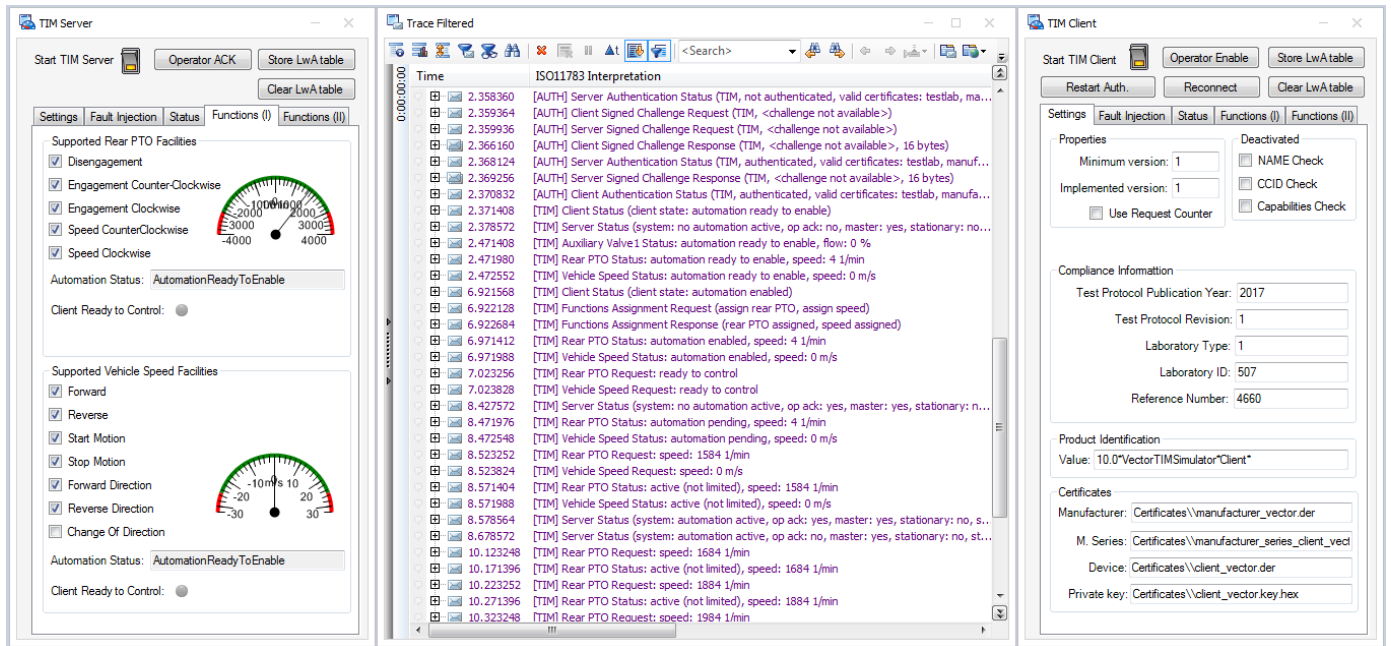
TIM Server

Start TIM Server
Operator ACK
Store LwA table
Clear LwA table

Settings | Fault Injection | Status | Functions (I) | Functions (II)

Supported Rear PTO Facilities
Disengagement
Engagement Counter-Clockwise
Engagement Clockwise
Speed CounterClockwise
Speed Clockwise

-4000 -3000 -2000 -1000 0 1000 2000 3000 4000

Automation Status: AutomationReadyToEnable
Client Ready to Control:

Supported Vehicle Speed Facilities
Forward
Reverse
Start Motion
Stop Motion
Forward Direction
Reverse Direction
Change Of Direction

-30 -20 -10 m/s 10 20 30

Automation Status: AutomationReadyToEnable
Client Ready to Control:

Trace Filtered

<Search>

0:00:00:00

| Time | ISO11783 Interpretation |
|---|---|
| 2.358360 | [AUTH] Server Authentication Status (TIM, not authenticated, valid certificates: testlab, manuf... |
| 2.359364 | [AUTH] Client Signed Challenge Request (TIM, <challenge not available>) |
| 2.359936 | [AUTH] Server Signed Challenge Request (TIM, <challenge not available>) |
| 2.366160 | [AUTH] Client Signed Challenge Response (TIM, <challenge not available>, 16 bytes) |
| 2.368124 | [AUTH] Server Authentication Status (TIM, authenticated, valid certificates: testlab, manuf... |
| 2.369256 | [AUTH] Server Signed Challenge Response (TIM, <challenge not available>, 16 bytes) |
| 2.370832 | [AUTH] Client Authentication Status (TIM, authenticated, valid certificates: testlab, manufa... |
| 2.371408 | [TIM] Client Status (client state: automation ready to enable) |
| 2.378572 | [TIM] Server Status (system: no automation active, op ack: no, master: yes, stationary: no... |
| 2.471408 | [TIM] Auxiliary Valve1 Status: automation ready to enable, flow: 0 % |
| 2.471980 | [TIM] Rear PTO Status: automation ready to enable, speed: 4 1/min |
| 2.472552 | [TIM] Vehicle Speed Status: automation ready to enable, speed: 0 m/s |
| 6.921568 | [TIM] Client Status (client state: automation enabled) |
| 6.922128 | [TIM] Functions Assignment Request (assign rear PTO, assign speed) |
| 6.922684 | [TIM] Functions Assignment Response (rear PTO assigned, speed assigned) |
| 6.971412 | [TIM] Rear PTO Status: automation enabled, speed: 4 1/min |
| 6.971988 | [TIM] Vehicle Speed Status: automation enabled, speed: 0 m/s |
| 7.023256 | [TIM] Rear PTO Request: ready to control |
| 7.023828 | [TIM] Vehicle Speed Request: ready to control |
| 8.427572 | [TIM] Server Status (system: no automation active, op ack: yes, master: yes, stationary: n... |
| 8.471976 | [TIM] Rear PTO Status: automation pending, speed: 4 1/min |
| 8.472548 | [TIM] Vehicle Speed Status: automation pending, speed: 0 m/s |
| 8.523252 | [TIM] Rear PTO Request: speed: 1584 1/min |
| 8.523824 | [TIM] Vehicle Speed Request: speed: 0 m/s |
| 8.571404 | [TIM] Rear PTO Status: active (not limited), speed: 1584 1/min |
| 8.571988 | [TIM] Vehicle Speed Status: active (not limited), speed: 0 m/s |
| 8.578564 | [TIM] Server Status (system: automation active, op ack: yes, master: yes, stationary: no, s... |
| 8.678572 | [TIM] Server Status (system: automation active, op ack: yes, master: yes, stationary: no, st... |
| 10.123248 | [TIM] Rear PTO Request: speed: 1684 1/min |
| 10.171396 | [TIM] Rear PTO Status: active (not limited), speed: 1684 1/min |
| 10.223252 | [TIM] Rear PTO Request: speed: 1884 1/min |
| 10.271396 | [TIM] Rear PTO Status: active (not limited), speed: 1884 1/min |
| 10.323248 | [TIM] Rear PTO Request: speed: 1984 1/min |

TIM Client

Start TIM Client
Operator Enable
Store LwA table
Restart Auth.
Reconnect
Clear LwA table

Settings | Fault Injection | Status | Functions (I) | Functions (II)

Properties
Minimum version: 1
Implemented version: 1
Use Request Counter

Deactivated
NAME Check
CCID Check
Capabilities Check

Compliance Informattion
Test Protocol Publication Year: 2017
Test Protocol Revision: 1
Laboratory Type: 1
Laboratory ID: 507
Reference Number: 4660

Product Identification
Value: 10.0*VectorTIMSimulator*Client*

Certificates
Manufacturer: Certificates\\manufacturer_vector.der
M. Series: Certificates\\manufacturer_series_client_vect
Device: Certificates\\client_vector.der
Private key: Certificates\\client_vector.key.hex